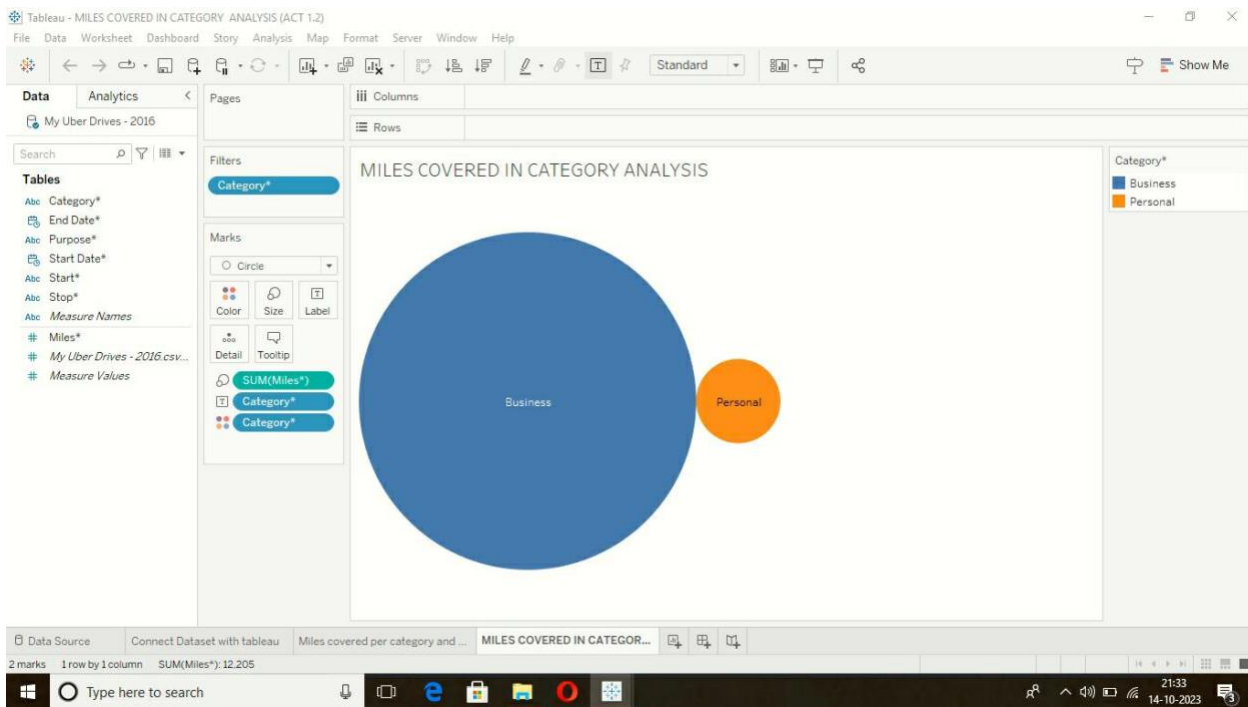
Tableau - MILES COVERED IN CATEGORY ANALYSIS (ACT 1.2)

File Data Worksheet Dashboard Story Analysis Map Format Server Window Help

Standard

Show Me

Data Analytics

My Uber Drives - 2016

Search

Tables

Category*
End Date*
Purpose*
Start Date*
Start*
Stop*
Measure Names
Miles*
My Uber Drives - 2016.csv...
Measure Values

Pages

Columns

Rows

Filters

Category*

Marks

Circle

Color Size Label

Detail Tooltip

SUM(Miles*)
Category*
Category*

MILES COVERED IN CATEGORY ANALYSIS

Business

Personal

Category*

Business
Personal

Data Source Connect Dataset with tableau Miles covered per category and ... MILES COVERED IN CATEGOR...

2 marks 1 row by 1 column SUM(Miles*): 12,205

Type here to search

21:33
14-10-2023

3